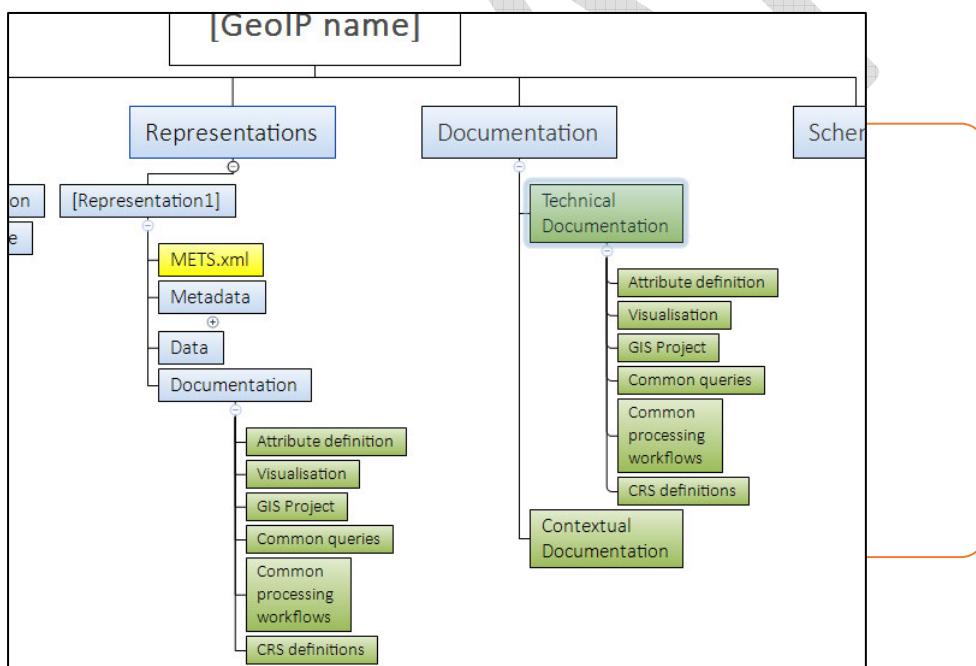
[GeoIP name]

on

e

Representations

[Representation1]

METS.xml

Metadata

Data

Documentation

Attribute definition

Visualisation

GIS Project

Common queries

Common processing workflows

CRS definitions

Documentation

Technical Documentation

Attribute definition

Visualisation

GIS Project

Common queries

Common processing workflows

CRS definitions

Contextual Documentation

Scher